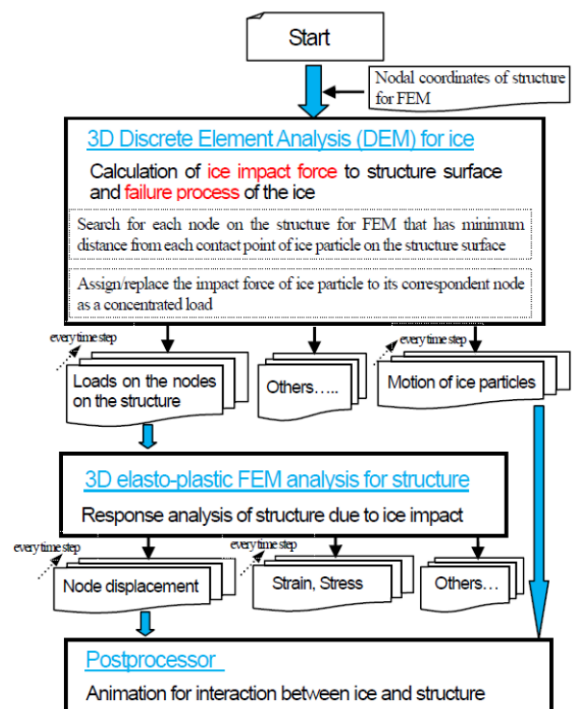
Start

Nodal coordinates of structure for FEM

3D Discrete Element Analysis (DEM) for ice

Calculation of ice impact force to structure surface and failure process of the ice

Search for each node on the structure for FEM that has minimum distance from each contact point of ice particle on the structure surface

Assign/replace the impact force of ice particle to its correspondent node as a concentrated load

every time step

Loads on the nodes on the structure

Others…..

every time step

Motion of ice particles

3D elasto-plastic FEM analysis for structure

Response analysis of structure due to ice impact

every time step

Node displacement

every time step

Strain, Stress

Others…

Postprocessor

Animation for interaction between ice and structure